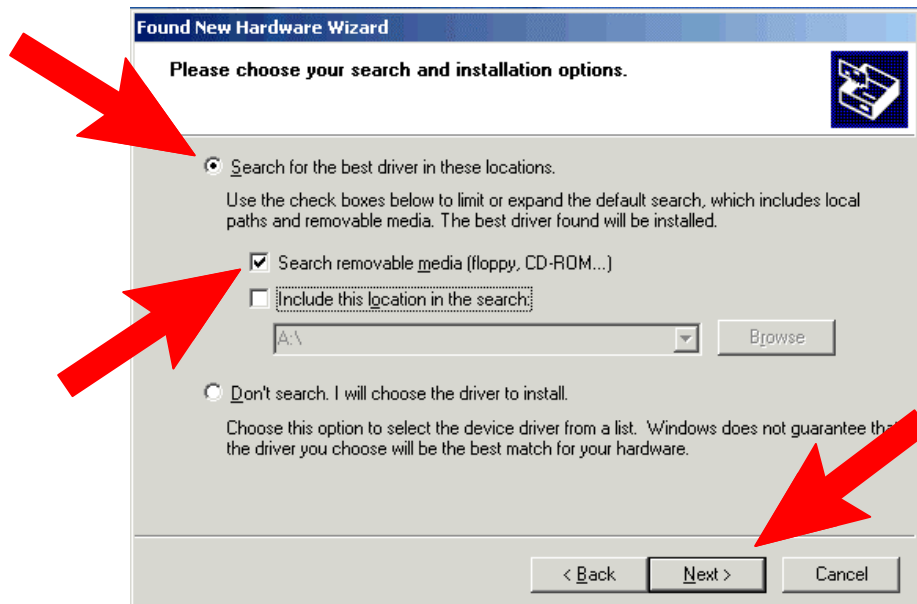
Found New Hardware Wizard

Please choose your search and installation options.

Search for the best driver in these locations.

Use the check boxes below to limit or expand the default search, which includes local paths and removable media. The best driver found will be installed.

Search removable media (floppy, CD-ROM...)

Include this location in the search:

A:\

Browse

Don't search. I will choose the driver to install.

Choose this option to select the device driver from a list. Windows does not guarantee tha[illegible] the driver you choose will be the best match for your hardware.

< Back

Next >

Cancel